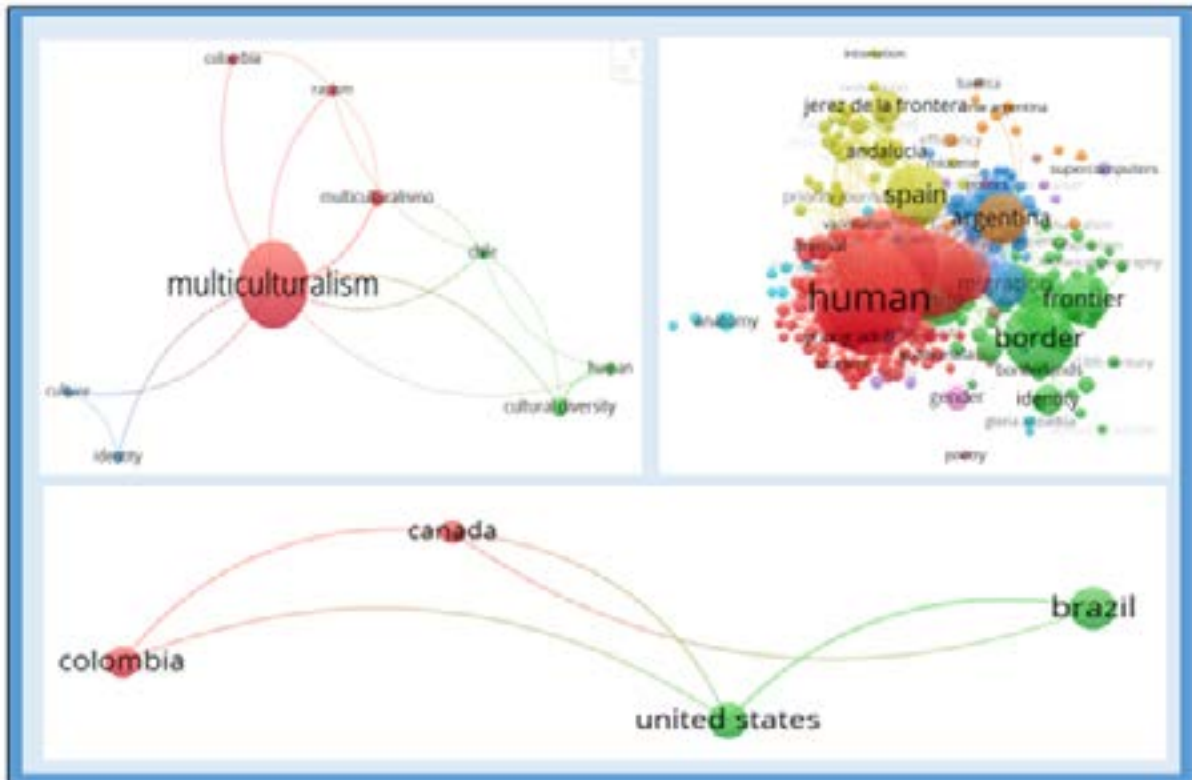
colombia
racism
multiculturalismo
chile
multiculturalism
human
culture
cultural diversity
identity

innovation
bioetica
jerez de la frontera
argentina
andalucia
supercomputers
spain
argentina
human
migration
frontier
anatomy
border
borderlands
gender
identity
poetry

canada
brazil
colombia
united states